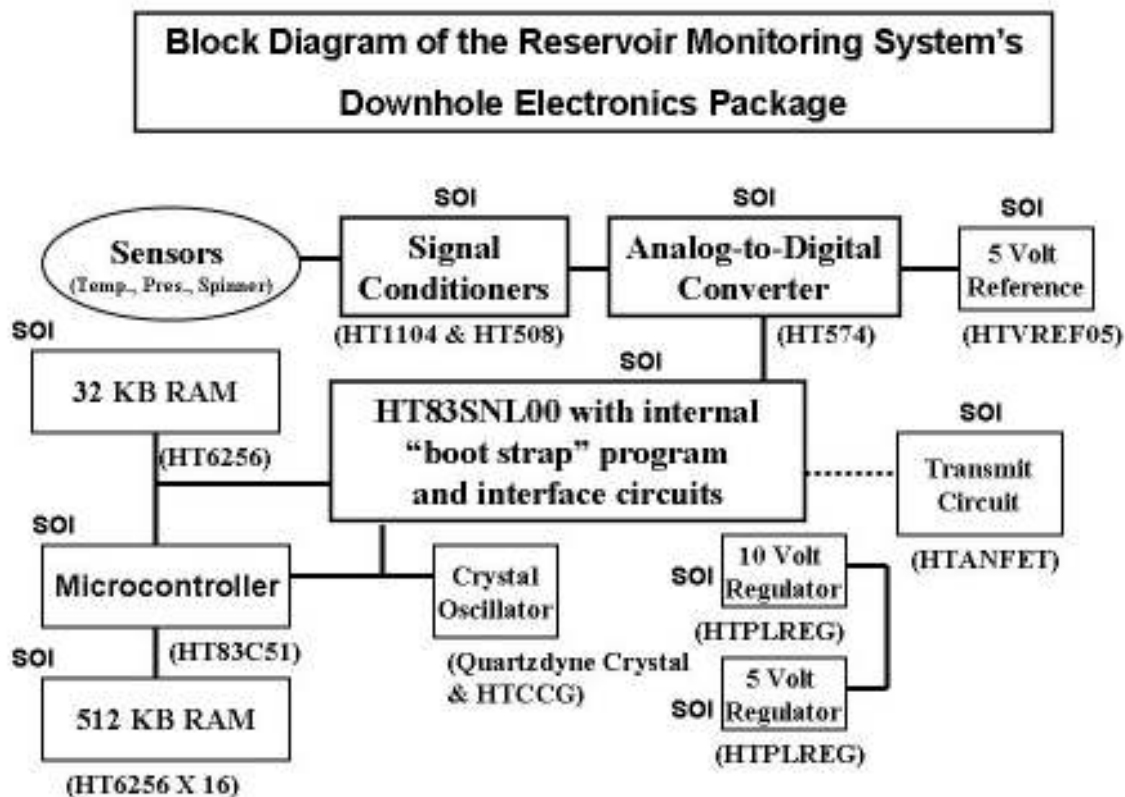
Block Diagram of the Reservoir Monitoring System's Downhole Electronics Package

Sensors
(Temp., Pres., Spinner)

SOI
Signal Conditioners
(HT1104 & HT508)

SOI
Analog-to-Digital Converter
(HT574)

SOI
5 Volt Reference
(HTVREF05)

SOI
32 KB RAM
(HT6256)

SOI
HT83SNL00 with internal "boot strap" program and interface circuits

SOI
Transmit Circuit
(HTANFET)

SOI
Microcontroller
(HT83C51)

Crystal Oscillator
(Quartzdyne Crystal & HTCCG)

SOI
10 Volt Regulator
(HTPLREG)

SOI
5 Volt Regulator
(HTPLREG)

SOI
512 KB RAM
(HT6256 X 16)